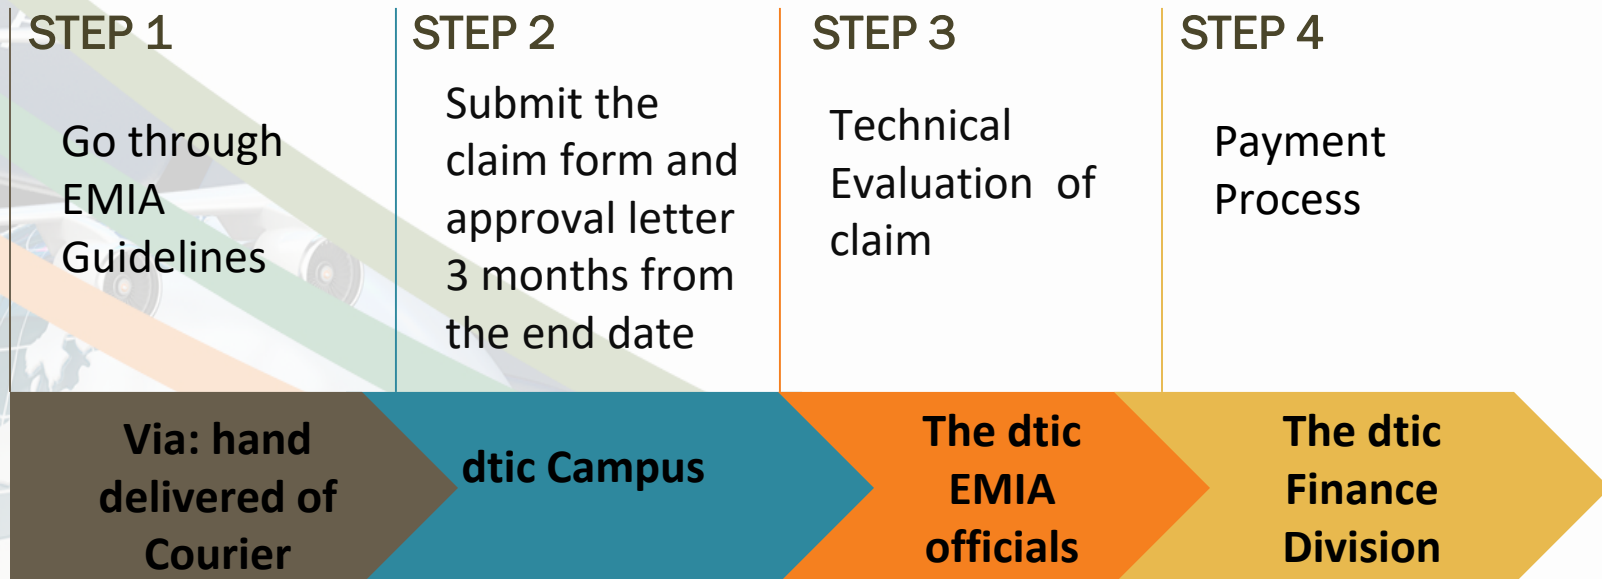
STEP 1

Go through EMIA Guidelines

STEP 2

Submit the claim form and approval letter 3 months from the end date

STEP 3

Technical Evaluation of claim

STEP 4

Payment Process

Via: hand delivered of Courier

dtic Campus

The dtic EMIA officials

The dtic Finance Division